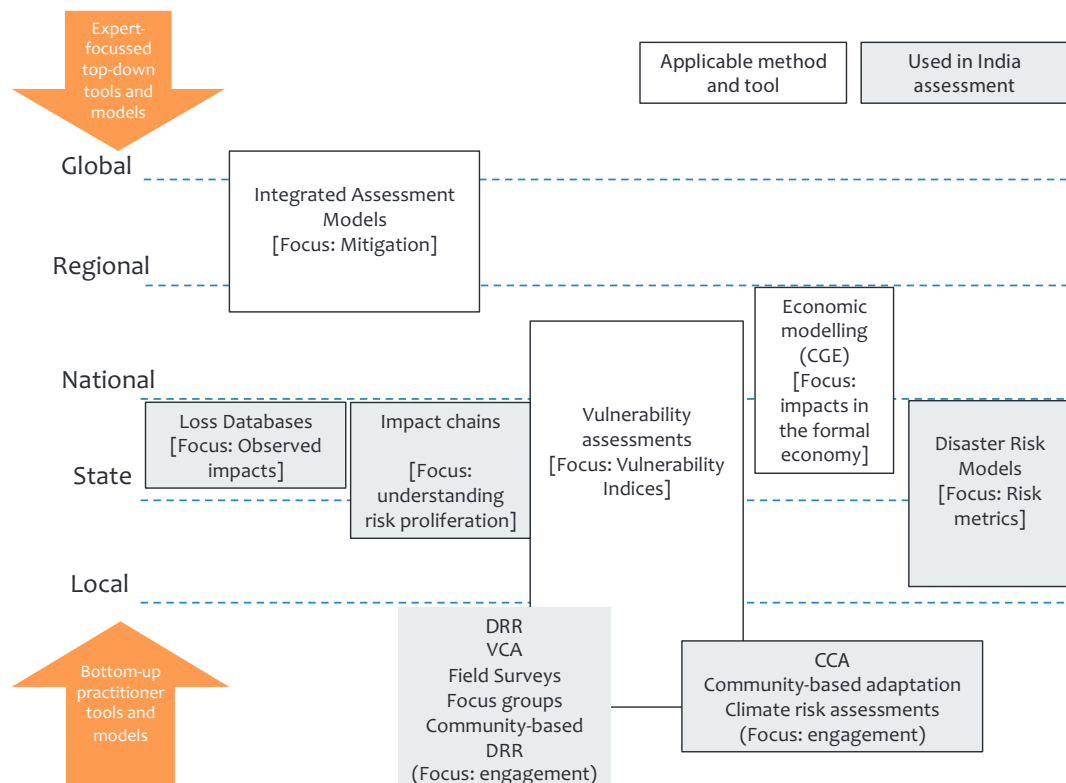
Expert-focussed top-down tools and models

Applicable method and tool

Used in India assessment

Global

Integrated Assessment Models [Focus: Mitigation]

Regional

Economic modelling (CGE) [Focus: impacts in the formal economy]

National

Loss Databases [Focus: Observed impacts]

Impact chains

[Focus: understanding risk proliferation]

Vulnerability assessments [Focus: Vulnerability Indices]

Disaster Risk Models [Focus: Risk metrics]

State

Local

DRR
VCA
Field Surveys
Focus groups
Community-based DRR
(Focus: engagement)

CCA
Community-based adaptation
Climate risk assessments
(Focus: engagement)

Bottom-up practitioner tools and models